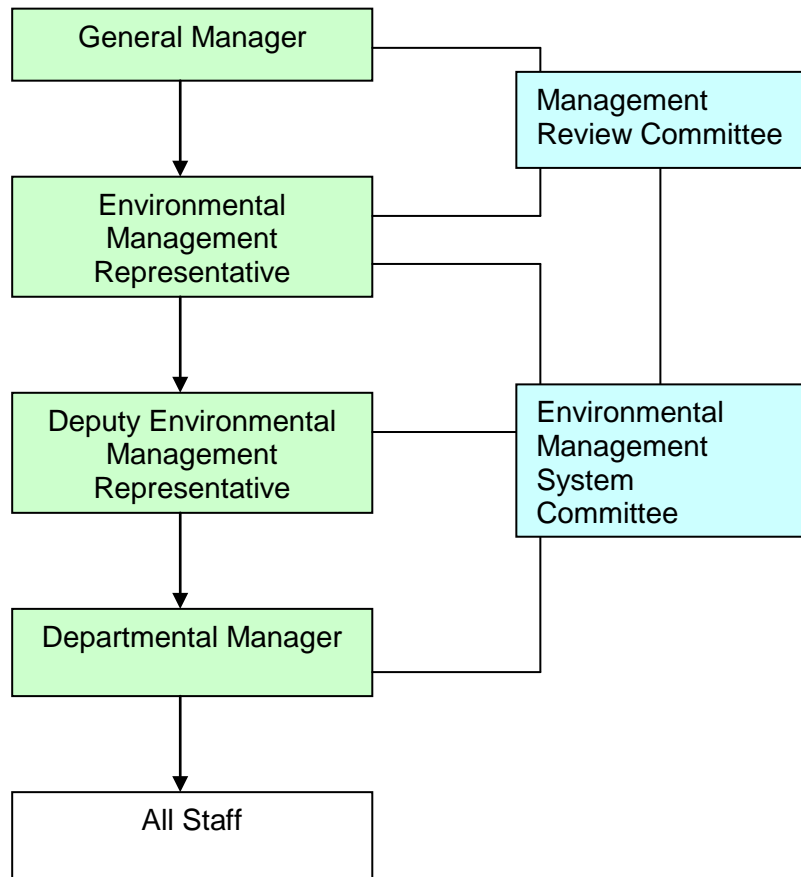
General Manager

Management Review Committee

Environmental Management Representative

Deputy Environmental Management Representative

Environmental Management System Committee

Departmental Manager

All Staff